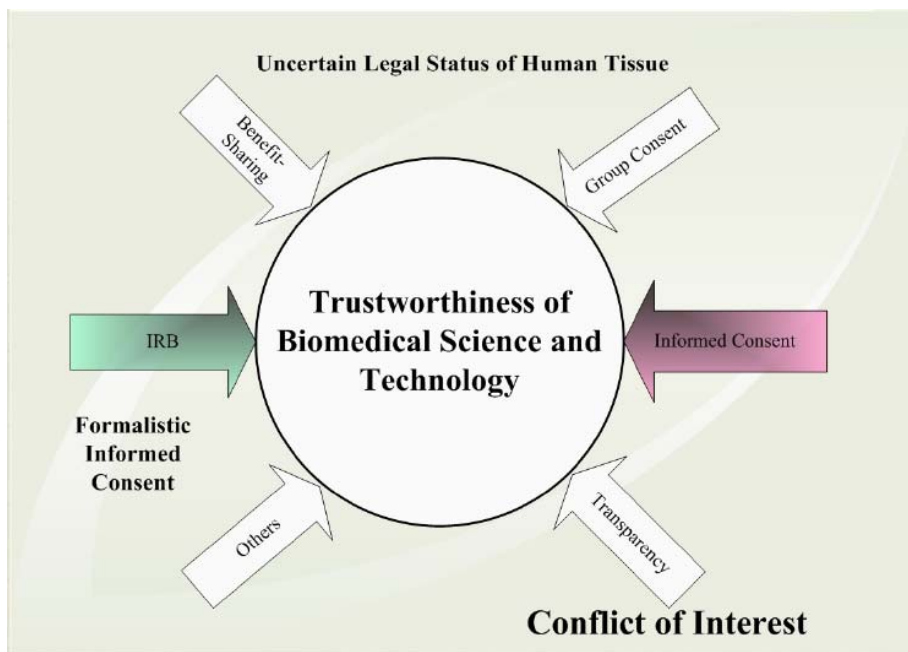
Uncertain Legal Status of Human Tissue

Benefit-Sharing

Group Consent

IRB

Trustworthiness of Biomedical Science and Technology

Informed Consent

Formalistic Informed Consent

Others

Transparency

Conflict of Interest